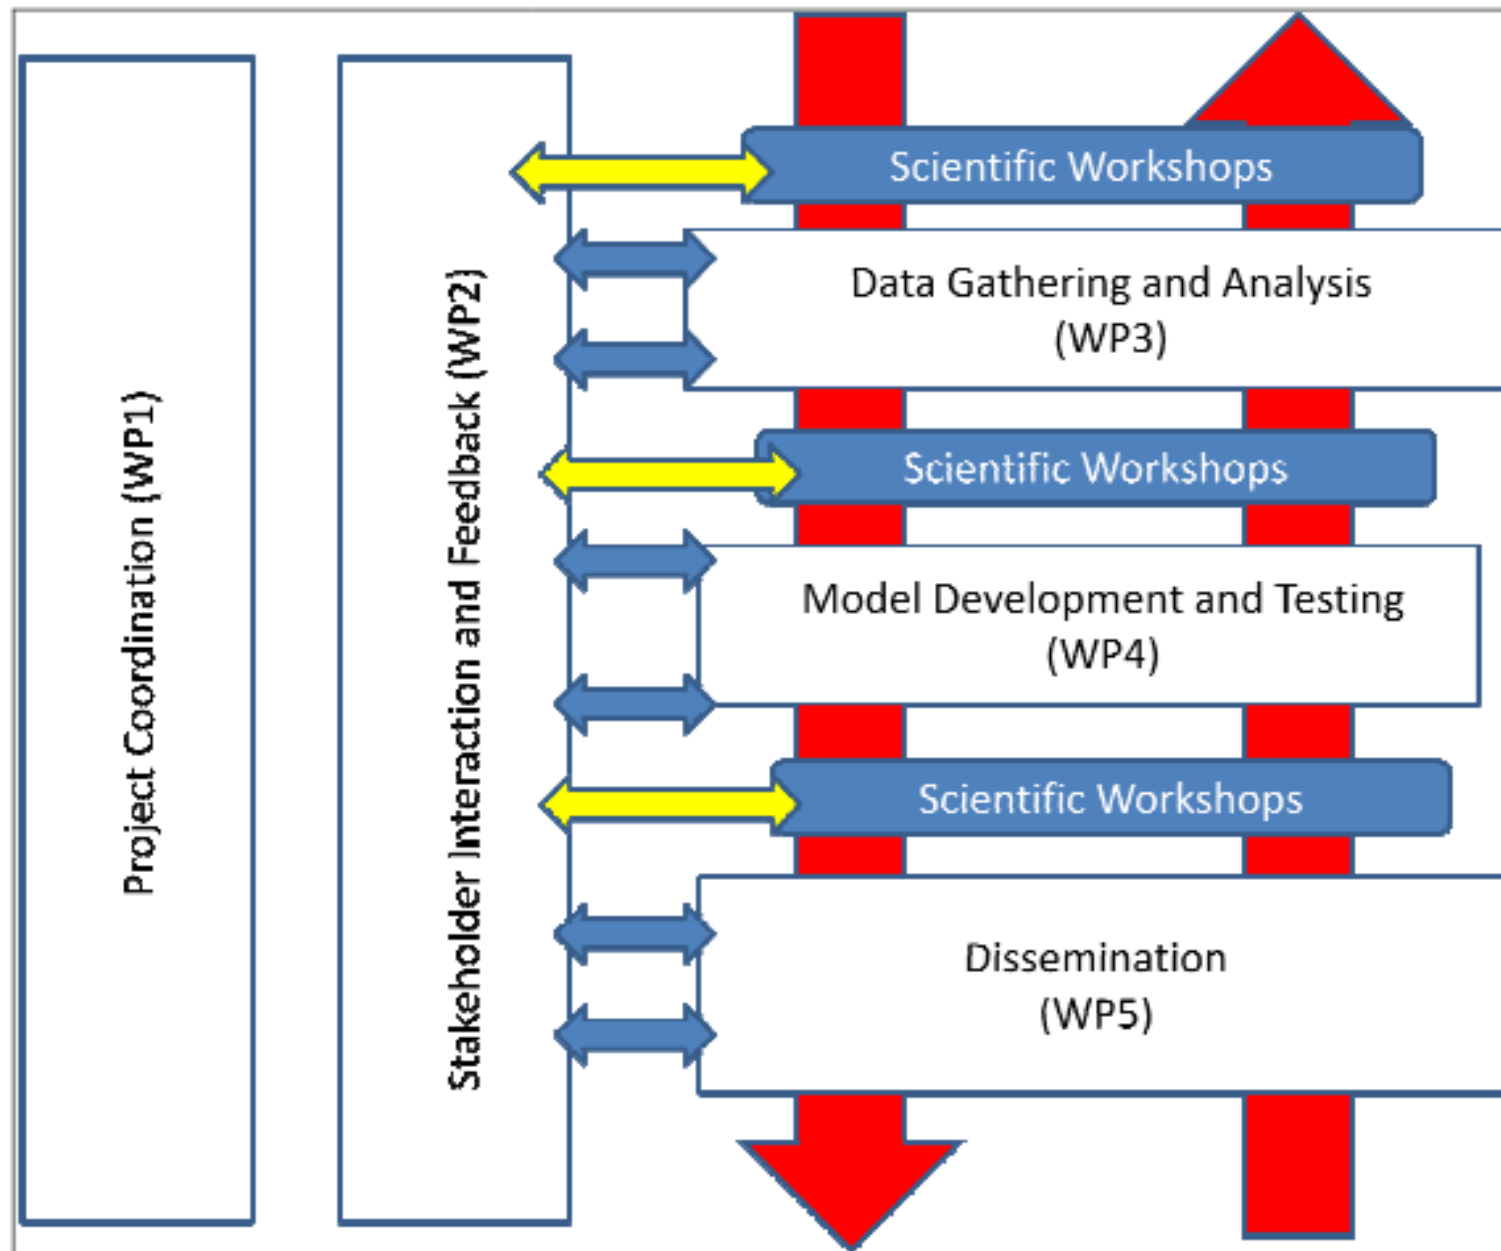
Project Coordination (WP1)

Stakeholder Interaction and Feedback (WP2)

Scientific Workshops

Data Gathering and Analysis (WP3)

Scientific Workshops

Model Development and Testing (WP4)

Scientific Workshops

Dissemination (WP5)